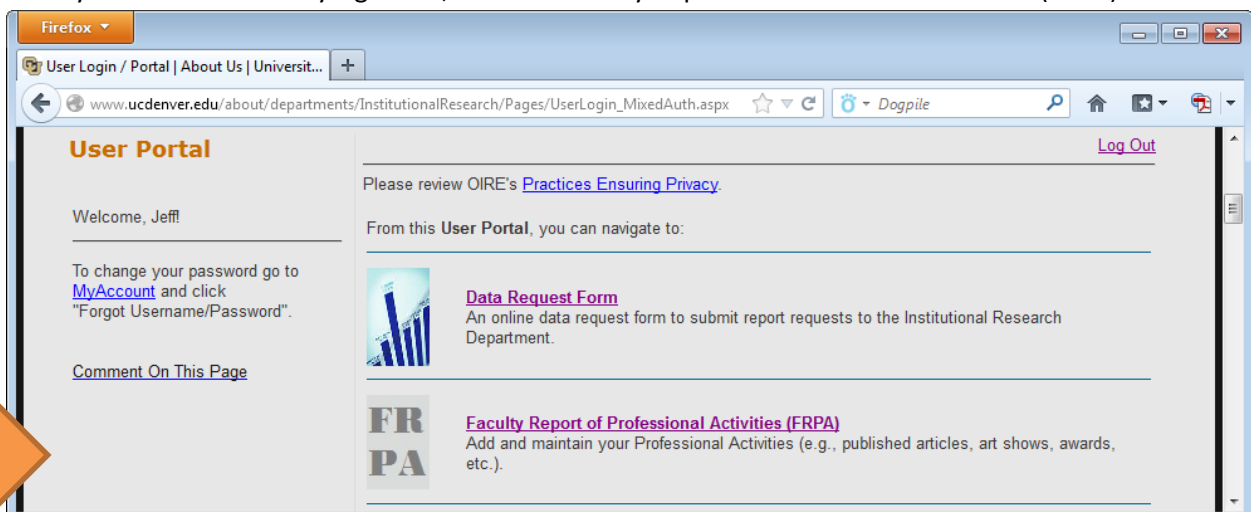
Firefox

User Login / Portal | About Us | Universit...

www.ucdenver.edu/about/departments/InstitutionalResearch/Pages/UserLogin_MixedAuth.aspx

Dogpile

User Portal

Log Out

Please review OIRE's Practices Ensuring Privacy.

Welcome, Jeff!

From this User Portal, you can navigate to:

To change your password go to MyAccount and click "Forgot Username/Password".

Data Request Form
An online data request form to submit report requests to the Institutional Research Department.

Comment On This Page

FR PA

Faculty Report of Professional Activities (FRPA)
Add and maintain your Professional Activities (e.g., published articles, art shows, awards, etc.).